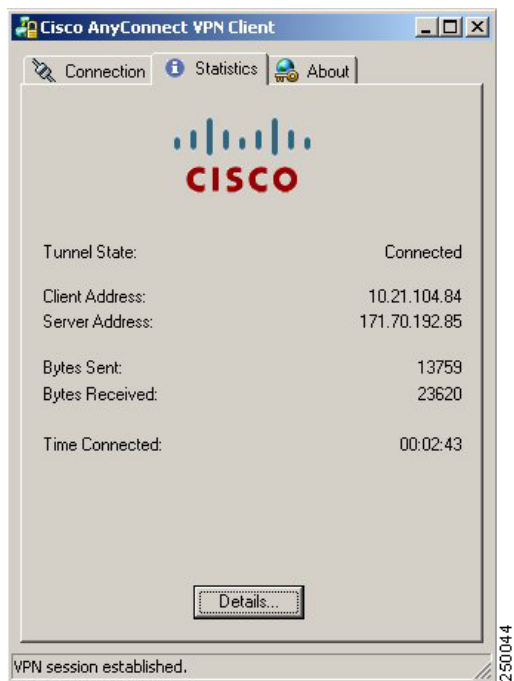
Cisco AnyConnect VPN Client

Connection | Statistics | About

CISCO

Tunnel State: Connected

Client Address: 10.21.104.84
Server Address: 171.70.192.85

Bytes Sent: 13759
Bytes Received: 23620

Time Connected: 00:02:43

Details...

VPN session established.

250044